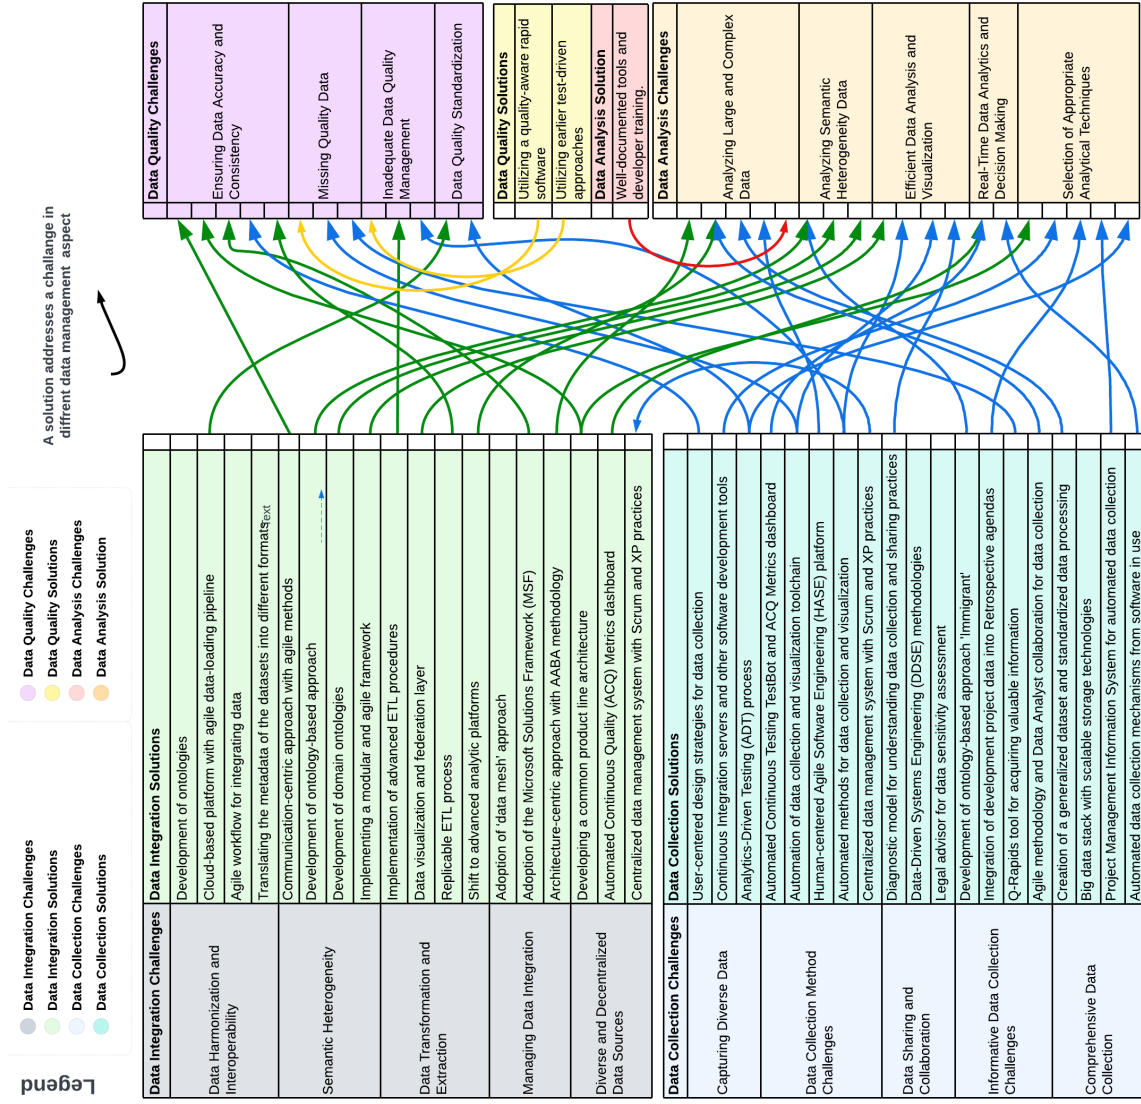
Legend

Data Integration Challenges
Data Integration Solutions
Data Collection Challenges
Data Collection Solutions

Data Quality Challenges
Data Quality Solutions
Data Analysis Challenges
Data Analysis Solution

A solution addresses a challange in diffrent data management aspect

| Data Integration Challenges | Data Integration Solutions |
|---|---|
| Data Harmonization and Interoperability | Development of ontologies |
| | Cloud-based platform with agile data-loading pipeline |
| | Agile workflow for integrating data |
| | Translating the metadata of the datasets into different formats |
| Semantic Heterogeneity | Communication-centric approach with agile methods |
| | Development of ontology-based approach |
| | Development of domain ontologies |
| | Implementing a modular and agile framework |
| Data Transformation and Extraction | Implementation of advanced ETL procedures |
| | Data visualization and federation layer |
| | Replicable ETL process |
| | Shift to advanced analytic platforms |
| Managing Data Integration | Adoption of 'data mesh' approach |
| | Adoption of the Microsoft Solutions Framework (MSF) |
| | Architecture-centric approach with AABA methodology |
| Diverse and Decentralized Data Sources | Developing a common product line architecture |
| | Automated Continuous Quality (ACQ) Metrics dashboard |
| | Centralized data management system with Scrum and XP practices |

Text

| Data Collection Challenges | Data Collection Solutions |
|---|---|
| Capturing Diverse Data | User-centered design strategies for data collection |
| | Continuous Integration servers and other software development tools |
| | Analytics-Driven Testing (ADT) process |
| Data Collection Method Challenges | Automated Continuous Testing TestBot and ACQ Metrics dashboard |
| | Automation of data collection and visualization toolchain |
| | Human-centered Agile Software Engineering (HASE) platform |
| | Automated methods for data collection and visualization |
| | Centralized data management system with Scrum and XP practices |
| Data Sharing and Collaboration | Diagnostic model for understanding data collection and sharing practices |
| | Data-Driven Systems Engineering (DDSE) methodologies |
| | Legal advisor for data sensitivity assessment |
| | Development of ontology-based approach 'Immigrant' |
| Informative Data Collection Challenges | Integration of development project data into Retrospective agendas |
| | Q-Rapids tool for acquiring valuable information |
| | Agile methodology and Data Analyst collaboration for data collection |
| Comprehensive Data Collection | Creation of a generalized dataset and standardized data processing |
| | Big data stack with scalable storage technologies |
| | Project Management Information System for automated data collection |
| | Automated data collection mechanisms from software in use |

Data Quality Challenges
Ensuring Data Accuracy and Consistency
Missing Quality Data
Inadequate Data Quality Management
Data Quality Standardization

Data Quality Solutions
Utilizing a quality-aware rapid software
Utilizing earlier test-driven approaches

Data Analysis Solution
Well-documented tools and developer training.

Data Analysis Challenges
Analyzing Large and Complex Data
Analyzing Semantic Heterogeneity Data
Efficient Data Analysis and Visualization
Real-Time Data Analytics and Decision Making
Selection of Appropriate Analytical Techniques